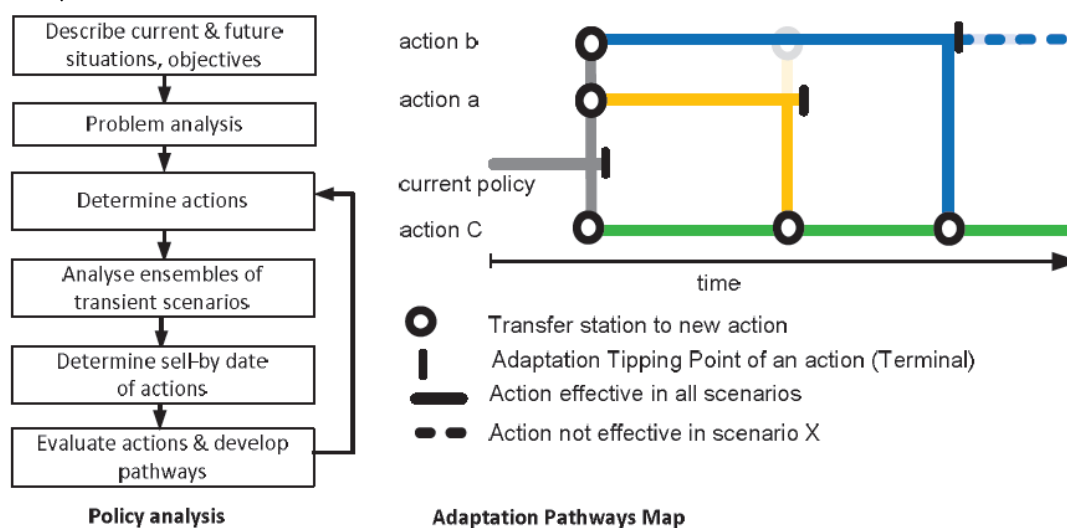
Describe current & future situations, objectives

Problem analysis

Determine actions

Analyse ensembles of transient scenarios

Determine sell-by date of actions

Evaluate actions & develop pathways

Policy analysis

action b

action a

current policy

action C

time

Transfer station to new action

Adaptation Tipping Point of an action (Terminal)

Action effective in all scenarios

Action not effective in scenario X

Adaptation Pathways Map